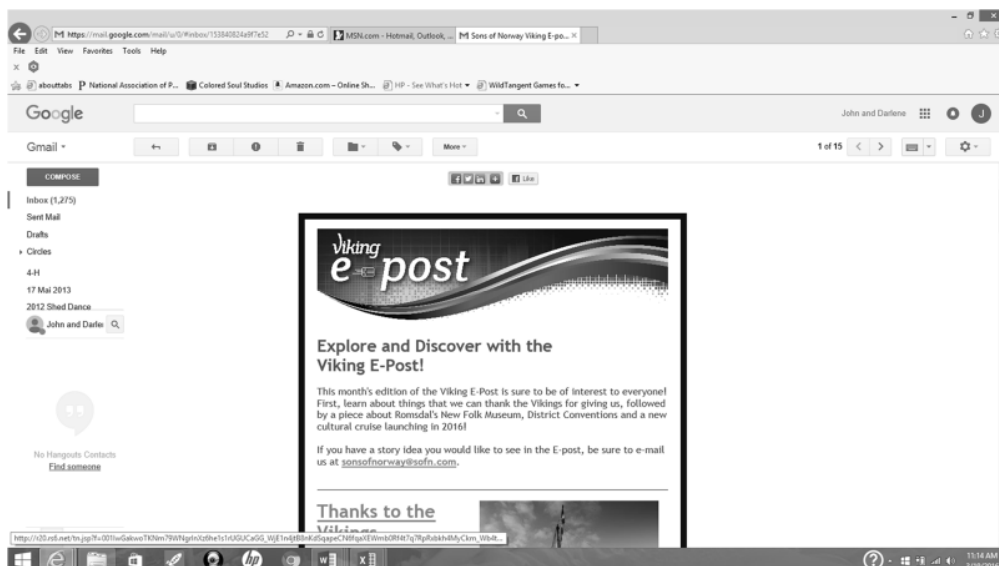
M https://mail.google.com/mail/u/0/#inbox/153840824e9f7e52
MSN.com - Hotmail, Outlook, ...
M Sons of Norway Viking E-po... ×

File Edit View Favorites Tools Help

abouttabs P National Association of P... Colored Soul Studios Amazon.com – Online Sh... HP - See What's Hot ▾ WildTangent Games fo... ▾

Google

John and Darlene

J

Gmail ▾

More ▾

1 of 15

COMPOSE

Inbox (1,275)
Sent Mail
Drafts
Circles
4-H
17 Mai 2013
2012 Shed Dance

John and Darle

No Hangouts Contacts
Find someone

Like

viking
e post

Explore and Discover with the Viking E-Post!

This month's edition of the Viking E-Post is sure to be of interest to everyone! First, learn about things that we can thank the Vikings for giving us, followed by a piece about Romsdal's New Folk Museum, District Conventions and a new cultural cruise launching in 2016!

If you have a story idea you would like to see in the E-post, be sure to e-mail us at sonsofnorway@sofn.com.

Thanks to the Vikings

http://r20.rs6.net/tn.jsp?f=001IwGakwoTKNm7RWNgrln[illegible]

11:14 AM
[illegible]